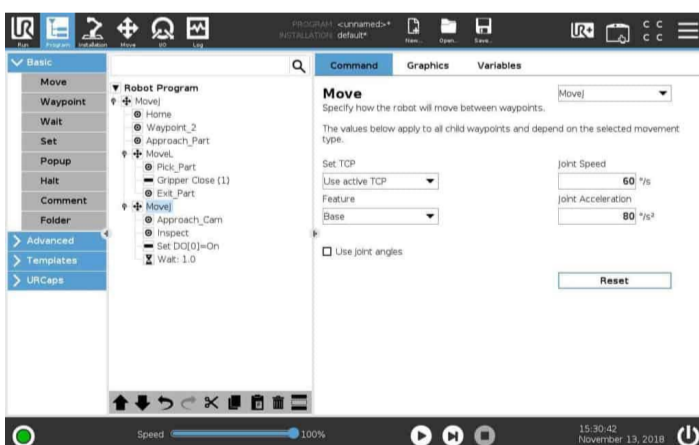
Run Program Installation Move I/O Log

PROGRAM <unnamed>*
INSTALLATION default*

New... Open... Save...

Basic
Move
Waypoint
Wait
Set
Popup
Halt
Comment
Folder
Advanced
Templates
URCaps

Robot Program
MoveJ
Home
Waypoint_2
Approach_Part
MoveL
Pick_Part
Gripper Close (1)
Exit_Part
MoveJ
Approach_Cam
Inspect
Set DO[0]=On
Wait: 1.0

Command Graphics Variables

Move
Specify how the robot will move between waypoints.

MoveJ

The values below apply to all child waypoints and depend on the selected movement type.

Set TCP
Use active TCP

Joint Speed
60 °/s

Feature
Base

Joint Acceleration
80 °/s²

Use joint angles

Reset

Speed 100%

15:30:42
November 13, 2018